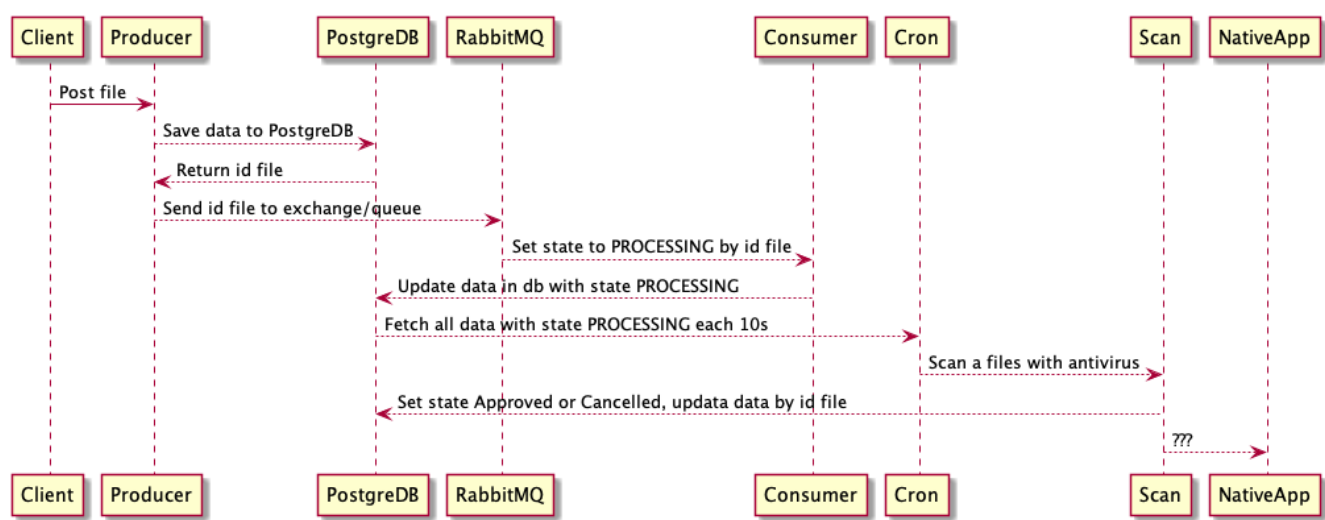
Client Producer PostgreDB RabbitMQ Consumer Cron Scan NativeApp

Post file

Save data to PostgreDB

Return id file

Send id file to exchange/queue

Set state to PROCESSING by id file

Update data in db with state PROCESSING

Fetch all data with state PROCESSING each 10s

Scan a files with antivirus

Set state Approved or Cancelled, updata data by id file

???

Client Producer PostgreDB RabbitMQ Consumer Cron Scan NativeApp